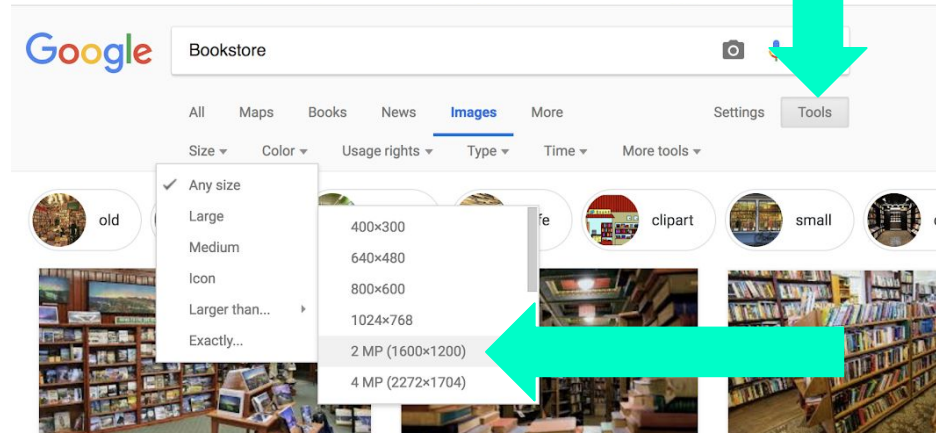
Google

Bookstore

All Maps Books News Images More Settings Tools

Size ▾ Color ▾ Usage rights ▾ Type ▾ Time ▾ More tools ▾

old

fe

clipart

small

✓ Any size
Large
Medium
Icon
Larger than...
Exactly...

400×300
640×480
800×600
1024×768
2 MP (1600×1200)
4 MP (2272×1704)